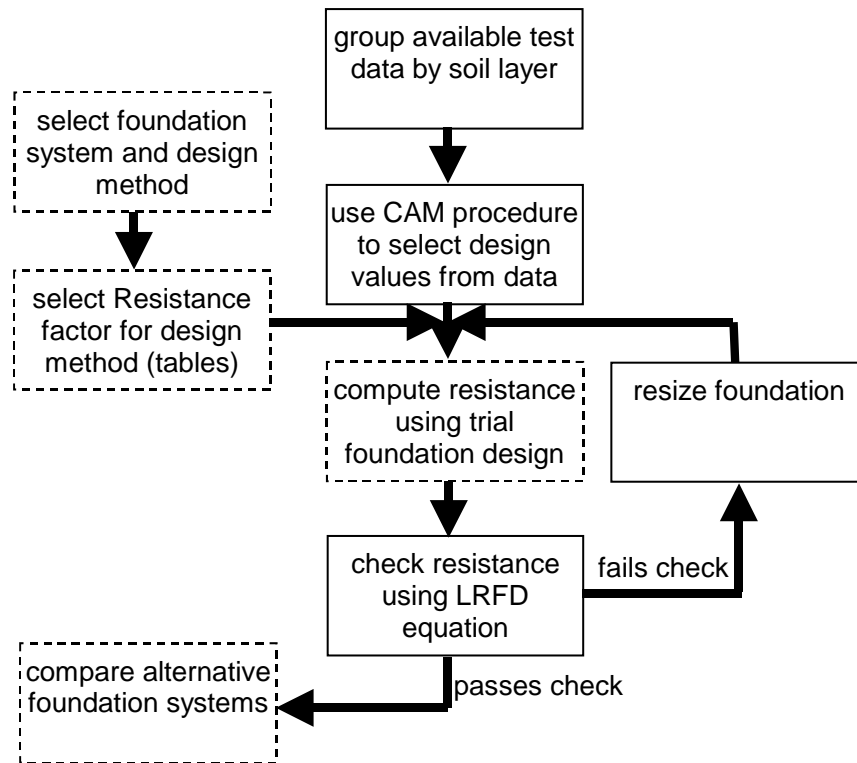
group available test data by soil layer

select foundation system and design method

use CAM procedure to select design values from data

select Resistance factor for design method (tables)

compute resistance using trial foundation design

resize foundation

check resistance using LRFD equation

fails check

compare alternative foundation systems

passes check